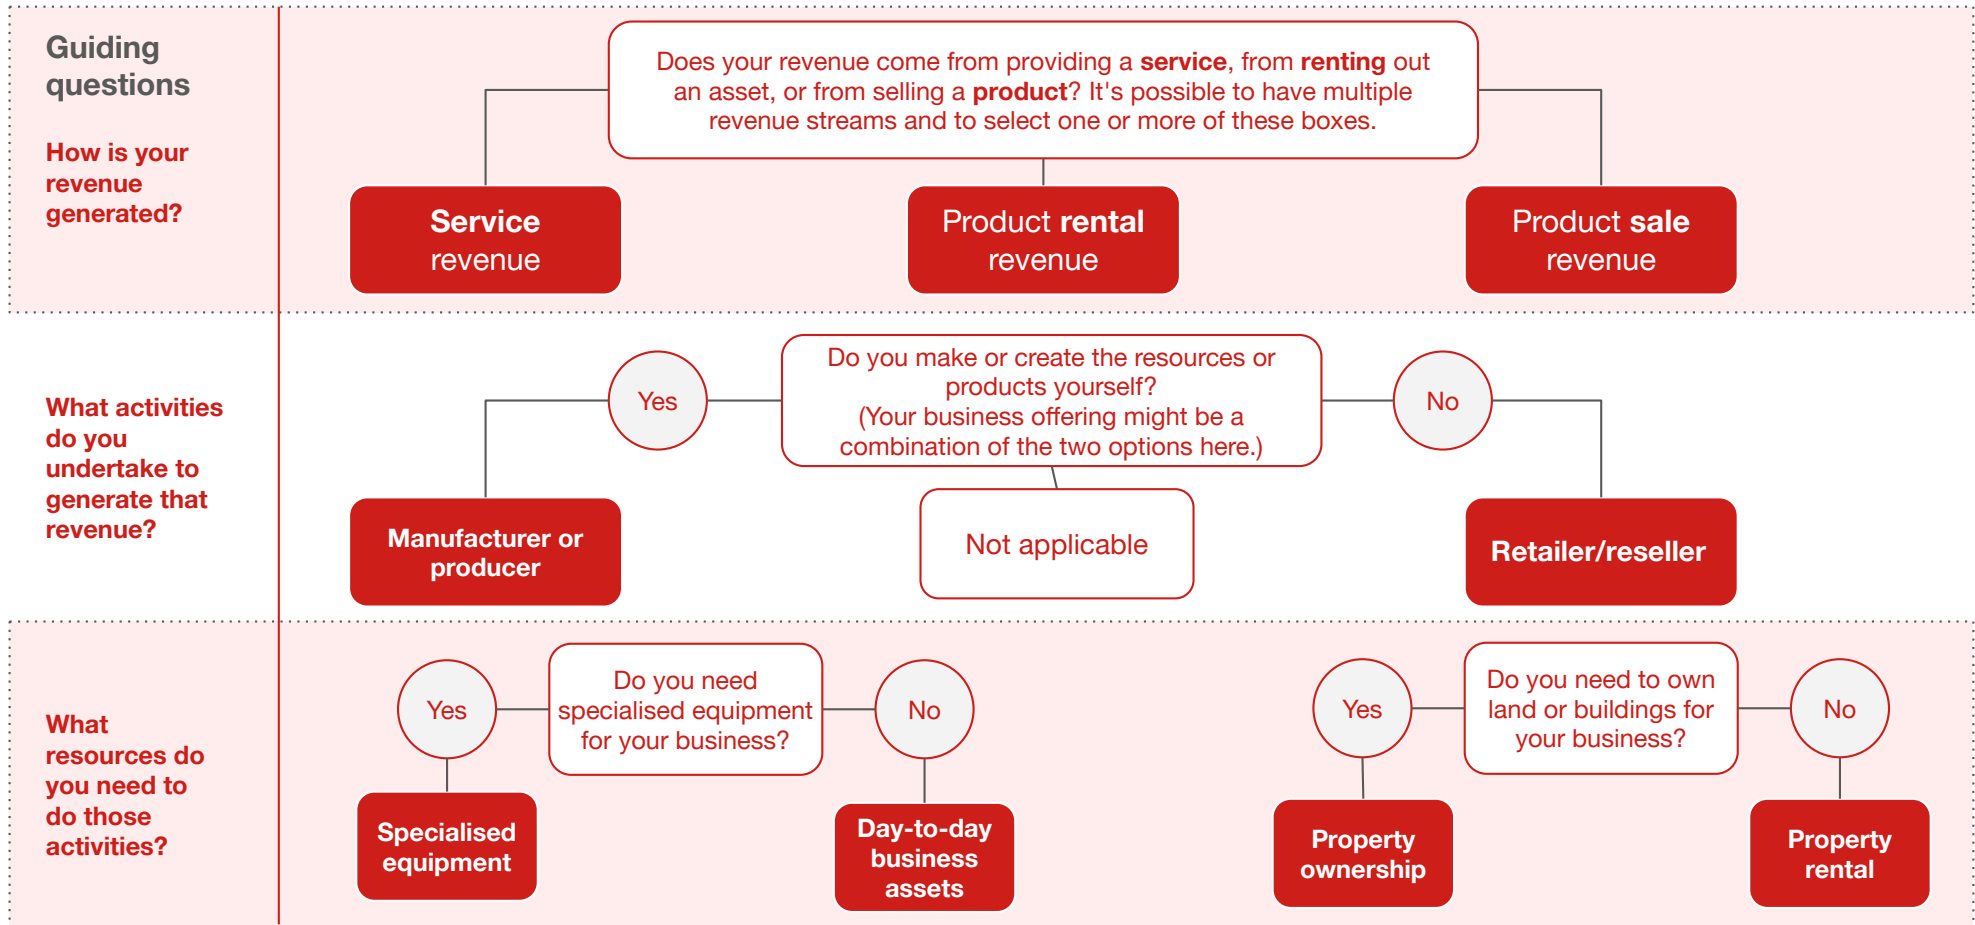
Guiding questions

How is your revenue generated?

Does your revenue come from providing a service, from renting out an asset, or from selling a product? It's possible to have multiple revenue streams and to select one or more of these boxes.

Service revenue

Product rental revenue

Product sale revenue

What activities do you undertake to generate that revenue?

Yes

Do you make or create the resources or products yourself? (Your business offering might be a combination of the two options here.)

No

Manufacturer or producer

Not applicable

Retailer/reseller

What resources do you need to do those activities?

Yes

Do you need specialised equipment for your business?

No

Specialised equipment

Day-to-day business assets

Yes

Do you need to own land or buildings for your business?

No

Property ownership

Property rental